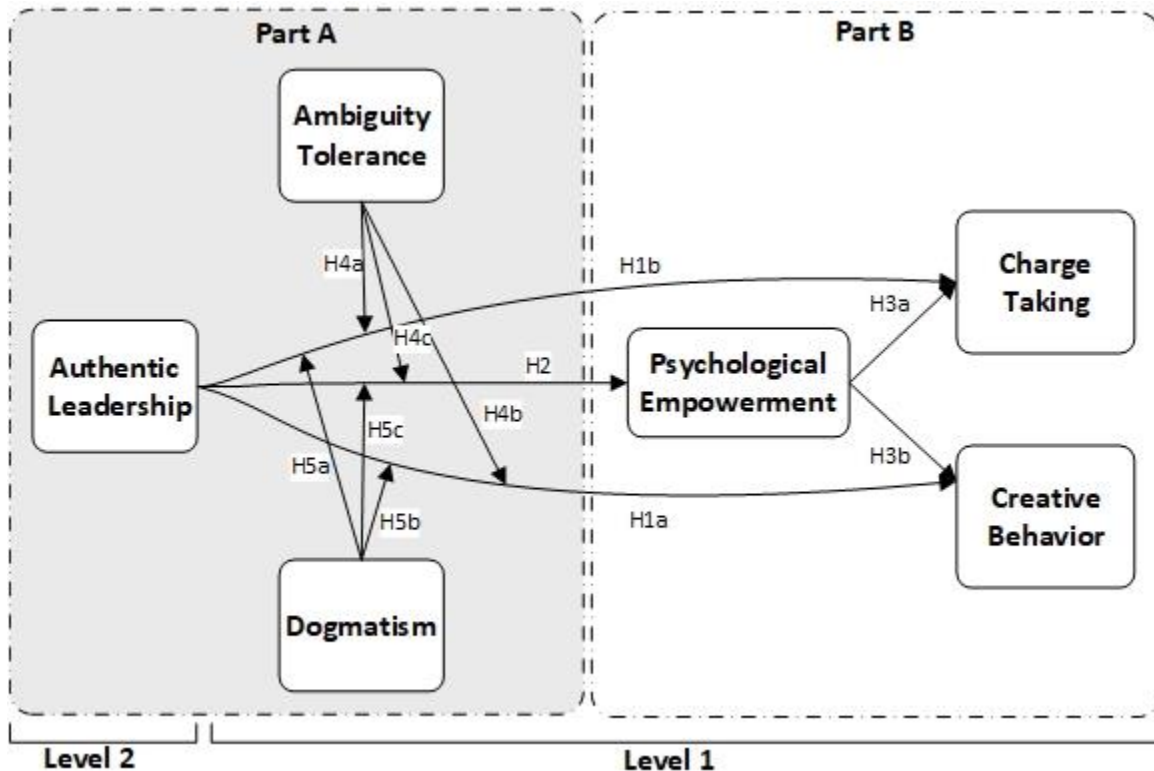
Part A

Part B

Ambiguity Tolerance

H4a

H1b

Charge Taking

H3a

H4c

Authentic Leadership

H2

Psychological Empowerment

H5c

H4b

H5a

H3b

Creative Behavior

H5b

H1a

Dogmatism

Level 2

Level 1